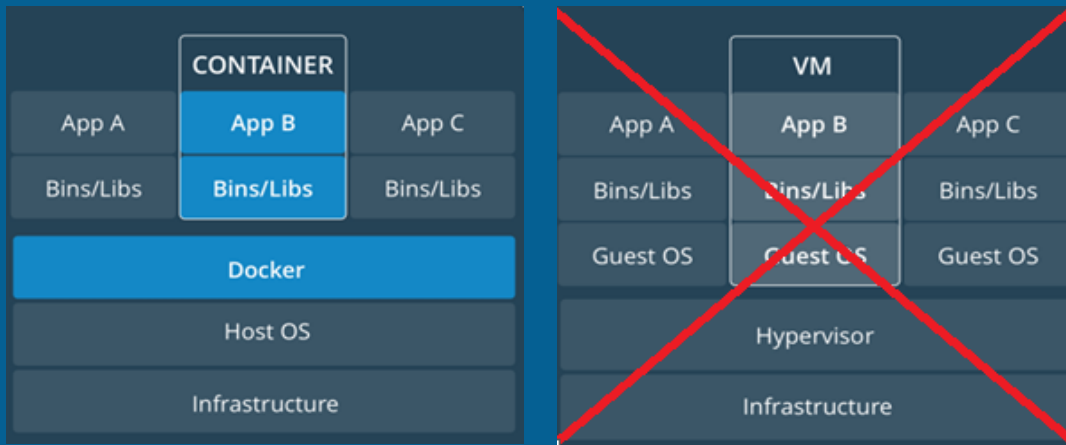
CONTAINER

App A | App B | App C

Bins/Libs | Bins/Libs | Bins/Libs

Docker

Host OS

Infrastructure

VM

App A | App B | App C

Bins/Libs | Bins/Libs | Bins/Libs

Guest OS | Guest OS | Guest OS

Hypervisor

Infrastructure